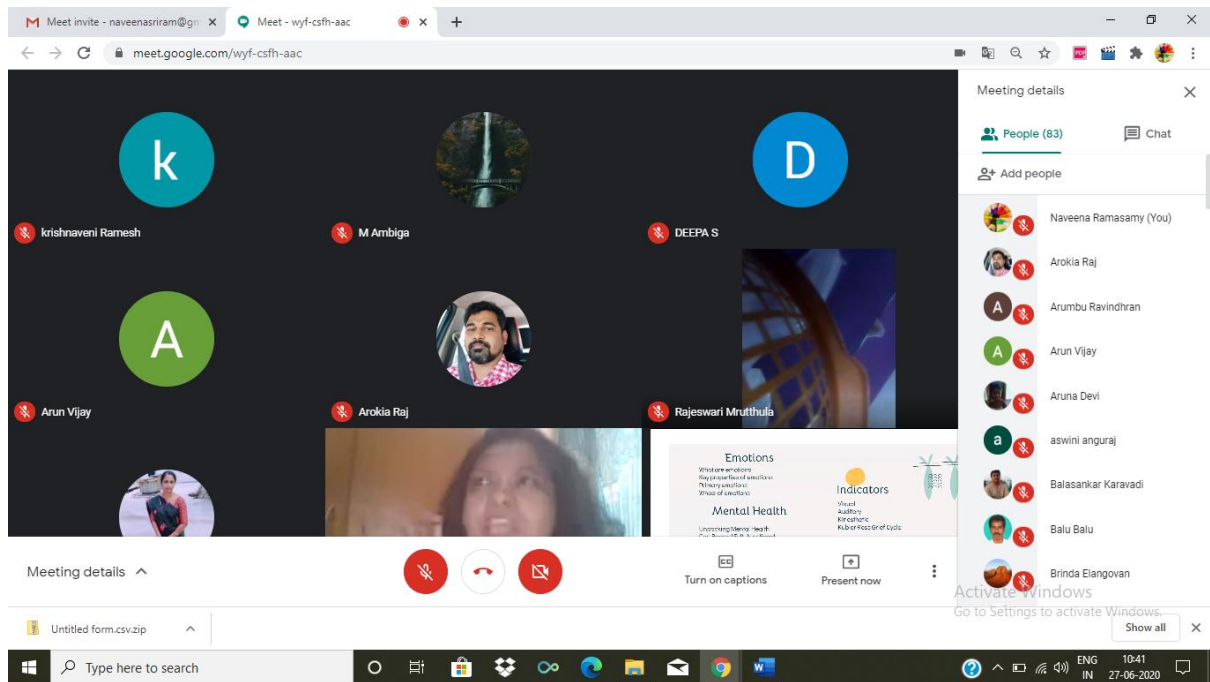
M Meet invite - naveenasriram@gm ×
Meet - wyf-csfh-aac ×
+

meet.google.com/wyf-csfh-aac

k
krishnaveni Ramesh
M Ambiga
D
DEEPA S
A
Arun Vijay
Arokia Raj
Rajeswari Mrutthula

Emotions
What are emotions
Key properties of emotions
Primary emotions
Wheel of emotions
Indicators
Visual
Auditory
Kinesthetic
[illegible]
Mental Health
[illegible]
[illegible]

Meeting details
People (83)
Chat
Add people
Naveena Ramasamy (You)
Arokia Raj
A
Arumbu Ravindhran
A
Arun Vijay
Aruna Devi
a
aswini anguraj
Balasankar Karavadi
Balu Balu
Brinda Elangovan

Meeting details
Turn on captions
Present now

Activate Windows
Go to Settings to activate Windows.

Untitled form.csv.zip
Show all

Type here to search
ENG IN
10:41
27-06-2020